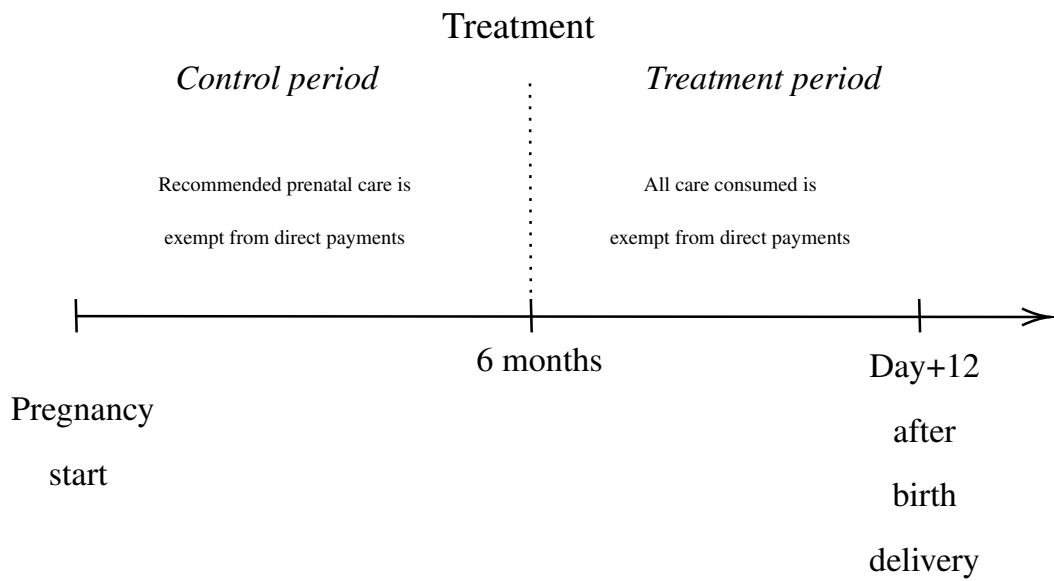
Treatment

*Control period*

*Treatment period*

Recommended prenatal care is exempt from direct payments

All care consumed is exempt from direct payments

6 months

Pregnancy start

Day+12 after birth delivery